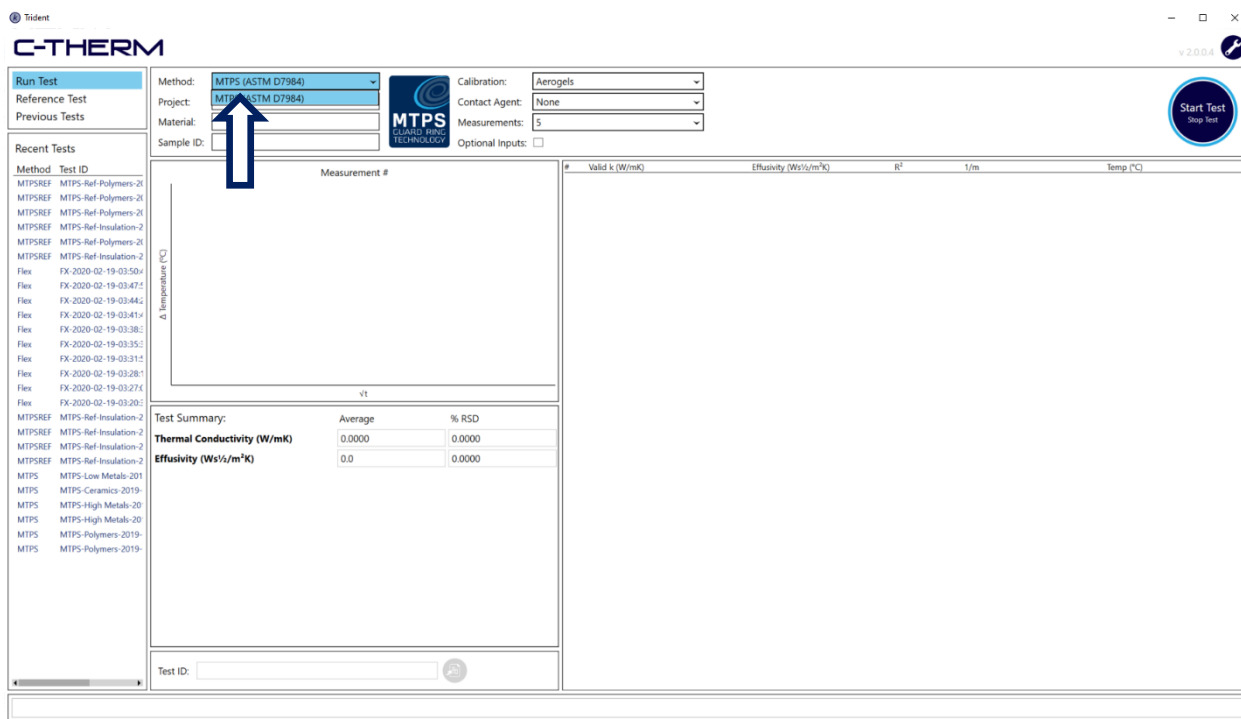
Trident

C-THERM

v 2.0.0.4

Run Test
Reference Test
Previous Tests

Recent Tests

| Method | Test ID |
|---|---|
| MTPSREF | MTPS-Ref-Polymers-2( |
| MTPSREF | MTPS-Ref-Polymers-2( |
| MTPSREF | MTPS-Ref-Polymers-2( |
| MTPSREF | MTPS-Ref-Insulation-2 |
| MTPSREF | MTPS-Ref-Polymers-2( |
| MTPSREF | MTPS-Ref-Insulation-2 |
| Flex | FX-2020-02-19-03:50: |
| Flex | FX-2020-02-19-03:47: |
| Flex | FX-2020-02-19-03:44: |
| Flex | FX-2020-02-19-03:41: |
| Flex | FX-2020-02-19-03:38: |
| Flex | FX-2020-02-19-03:35: |
| Flex | FX-2020-02-19-03:31: |
| Flex | FX-2020-02-19-03:28: |
| Flex | FX-2020-02-19-03:27: |
| Flex | FX-2020-02-19-03:20: |
| MTPSREF | MTPS-Ref-Insulation-2 |
| MTPSREF | MTPS-Ref-Insulation-2 |
| MTPSREF | MTPS-Ref-Insulation-2 |
| MTPSREF | MTPS-Ref-Insulation-2 |
| MTPS | MTPS-Low Metals-201 |
| MTPS | MTPS-Ceramics-2019- |
| MTPS | MTPS-High Metals-20 |
| MTPS | MTPS-High Metals-20 |
| MTPS | MTPS-Polymers-2019- |
| MTPS | MTPS-Polymers-2019- |

Method: MTPS (ASTM D7984)
MTPS (ASTM D7984)
Project:
Material:
Sample ID:

MTPS
GUARD RING TECHNOLOGY

Calibration: Aerogels
Contact Agent: None
Measurements: 5
Optional Inputs:

Start Test
Stop Test

Measurement #
Δ Temperature (°C)
√t

| # | Valid | k (W/mK) | Effusivity (Ws½/m²K) | R² | 1/m | Temp (°C) |
|---|---|---|---|---|---|---|

| Test Summary: | Average | % RSD |
|---|---|---|
| Thermal Conductivity (W/mK) | 0.0000 | 0.0000 |
| Effusivity (Ws½/m²K) | 0.0 | 0.0000 |

Test ID: